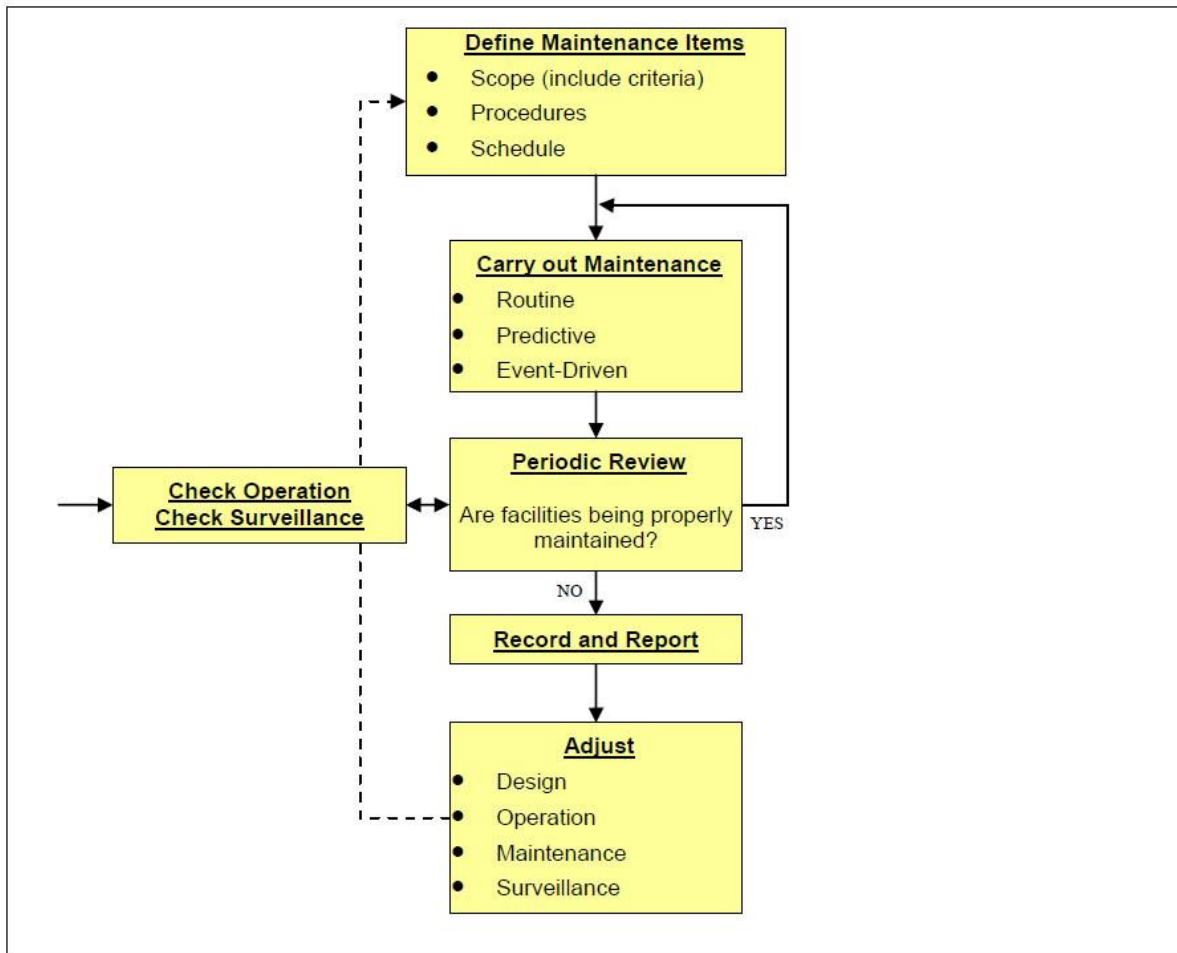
Define Maintenance Items
- Scope (include criteria)
- Procedures
- Schedule

Carry out Maintenance
- Routine
- Predictive
- Event-Driven

Check Operation
Check Surveillance

Periodic Review

Are facilities being properly maintained?

YES

NO

Record and Report

Adjust
- Design
- Operation
- Maintenance
- Surveillance